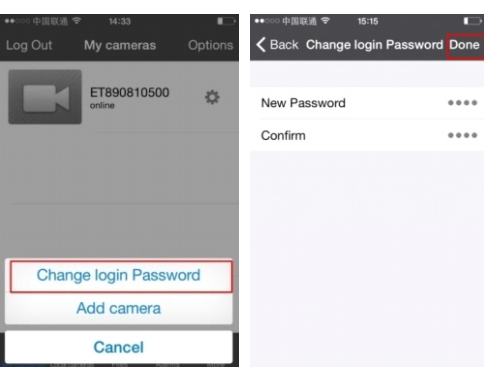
●●○○○ 中国联通 14:33

Log Out My cameras Options

ET890810500
online

Change login Password

Add camera

Cancel

●●○○○ 中国联通 15:15

< Back Change login Password Done

New Password ••••

Confirm ••••